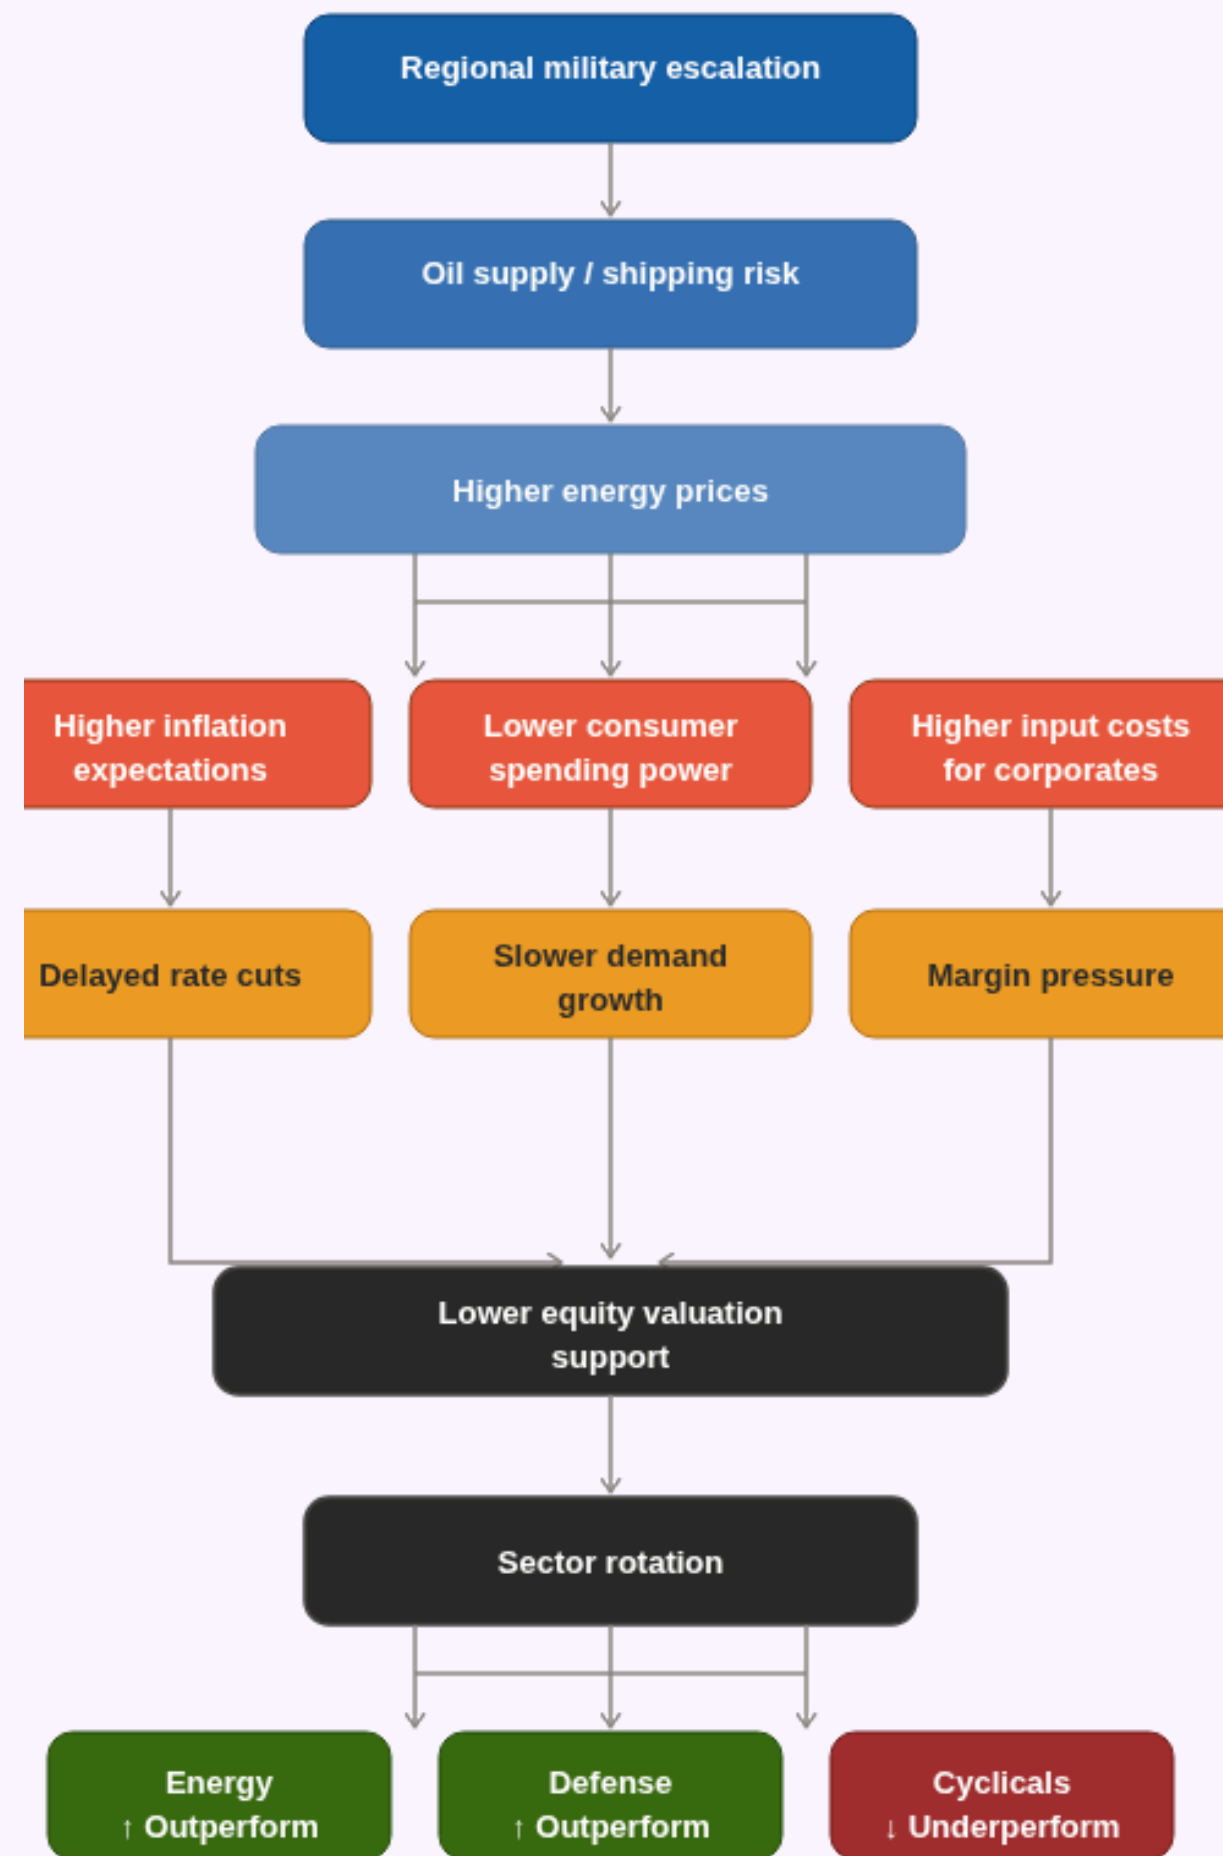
Regional military escalation

Oil supply / shipping risk

Higher energy prices

Higher inflation expectations

Lower consumer spending power

Higher input costs for corporates

Delayed rate cuts

Slower demand growth

Margin pressure

Lower equity valuation support

Sector rotation

Energy
↑ Outperform

Defense
↑ Outperform

Cyclicals
↓ Underperform